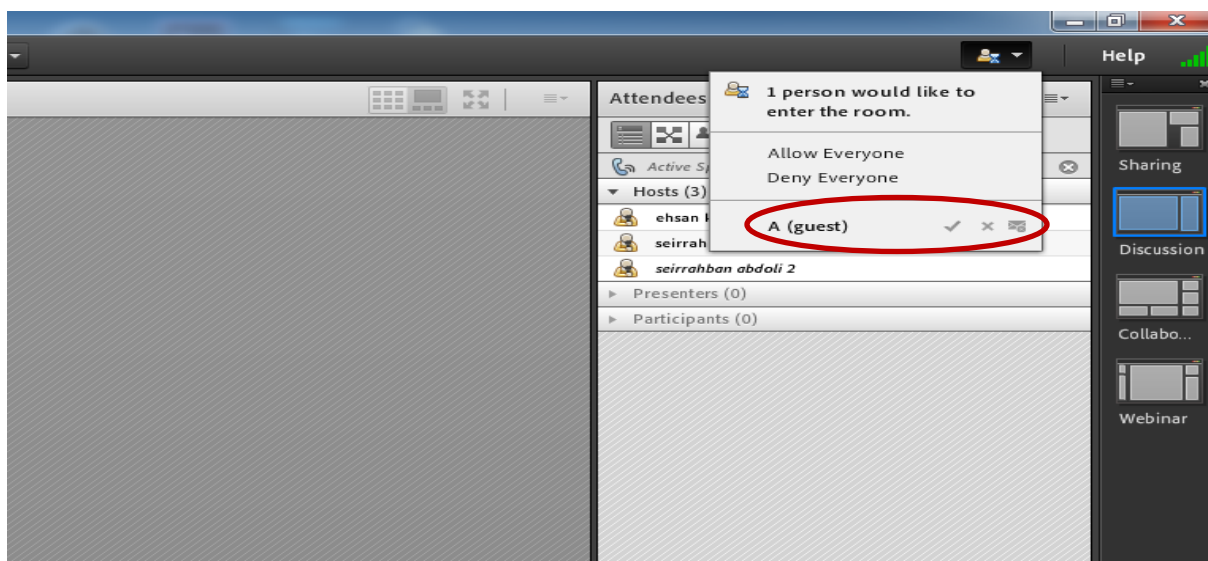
Help

Attendees

Active Sp

Hosts (3)

ehsan k

seirrah

seirrahban abdoli 2

Presenters (0)

Participants (0)

1 person would like to enter the room.

Allow Everyone

Deny Everyone

A (guest)

Sharing

Discussion

Collabo...

Webinar